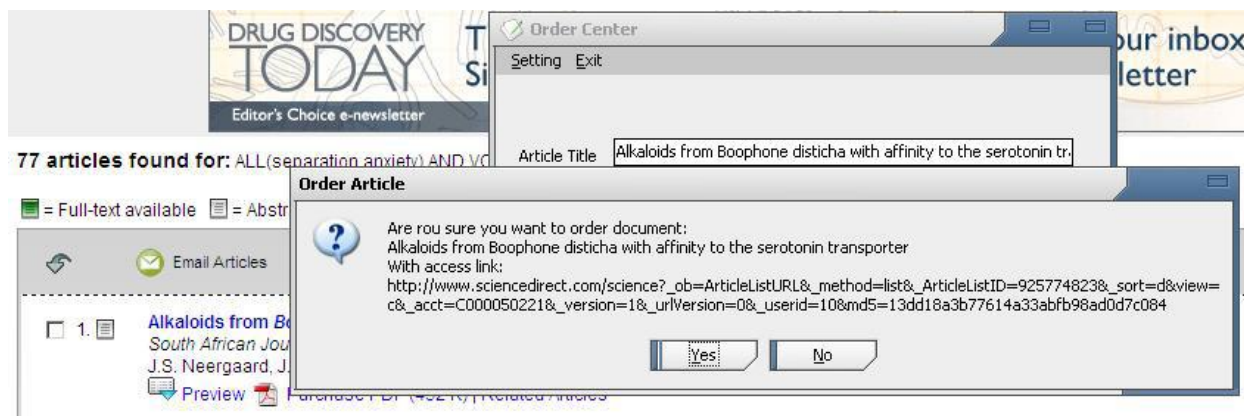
DRUG DISCOVERY TODAY

Editor's Choice e-newsletter

T
Si

our inbox
letter

Order Center

Setting Exit

Article Title Alkaloids from Boophone disticha with affinity to the serotonin tr.

77 articles found for: ALL(separation anxiety) AND VC

= Full-text available = Abstr

Email Articles

1. Alkaloids from Bo
South African Jou
J.S. Neergaard, J.
Preview Purchase PDF (432 K) | Related Articles

Order Article

Are rou sure you want to order document:
Alkaloids from Boophone disticha with affinity to the serotonin transporter
With access link:
http://www.sciencedirect.com/science?_ob=ArticleListURL&_method=list&_ArticleListID=925774823&_sort=d&view=c&_acct=C000050221&_version=1&_urlVersion=0&_userid=10&md5=13dd18a3b77614a33abfb98ad0d7c084

Yes No